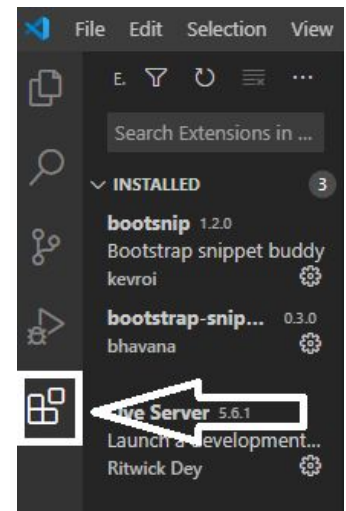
File Edit Selection View

E.

Search Extensions in ...

INSTALLED 3

bootsnip 1.2.0
Bootstrap snippet buddy
kevroi

bootstrap-snip... 0.3.0
bhavana

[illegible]ive Server 5.6.1
Launch a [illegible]evelopment...
Ritwick Dey